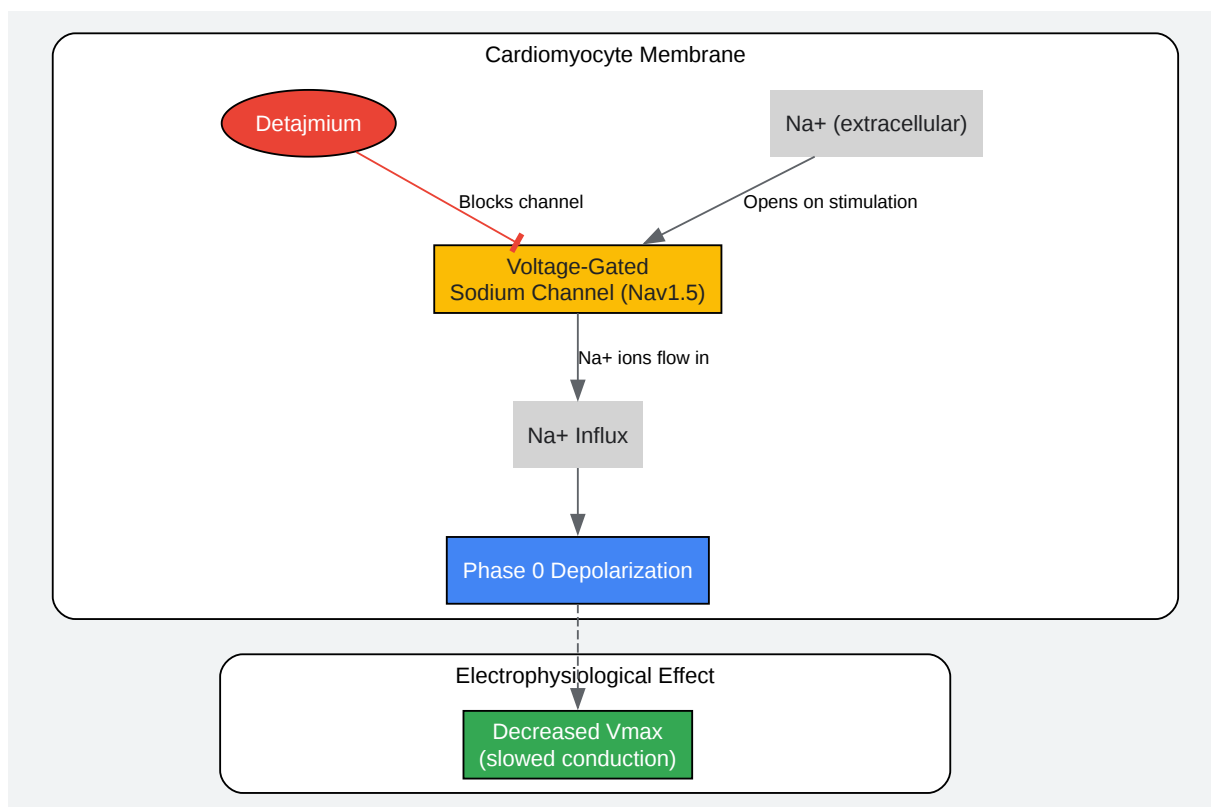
Cardiomyocyte Membrane

Detajmium

Na+ (extracellular)

Blocks channel

Opens on stimulation

Voltage-Gated Sodium Channel (Nav1.5)

Na+ ions flow in

Na+ Influx

Phase 0 Depolarization

Electrophysiological Effect

Decreased Vmax (slowed conduction)